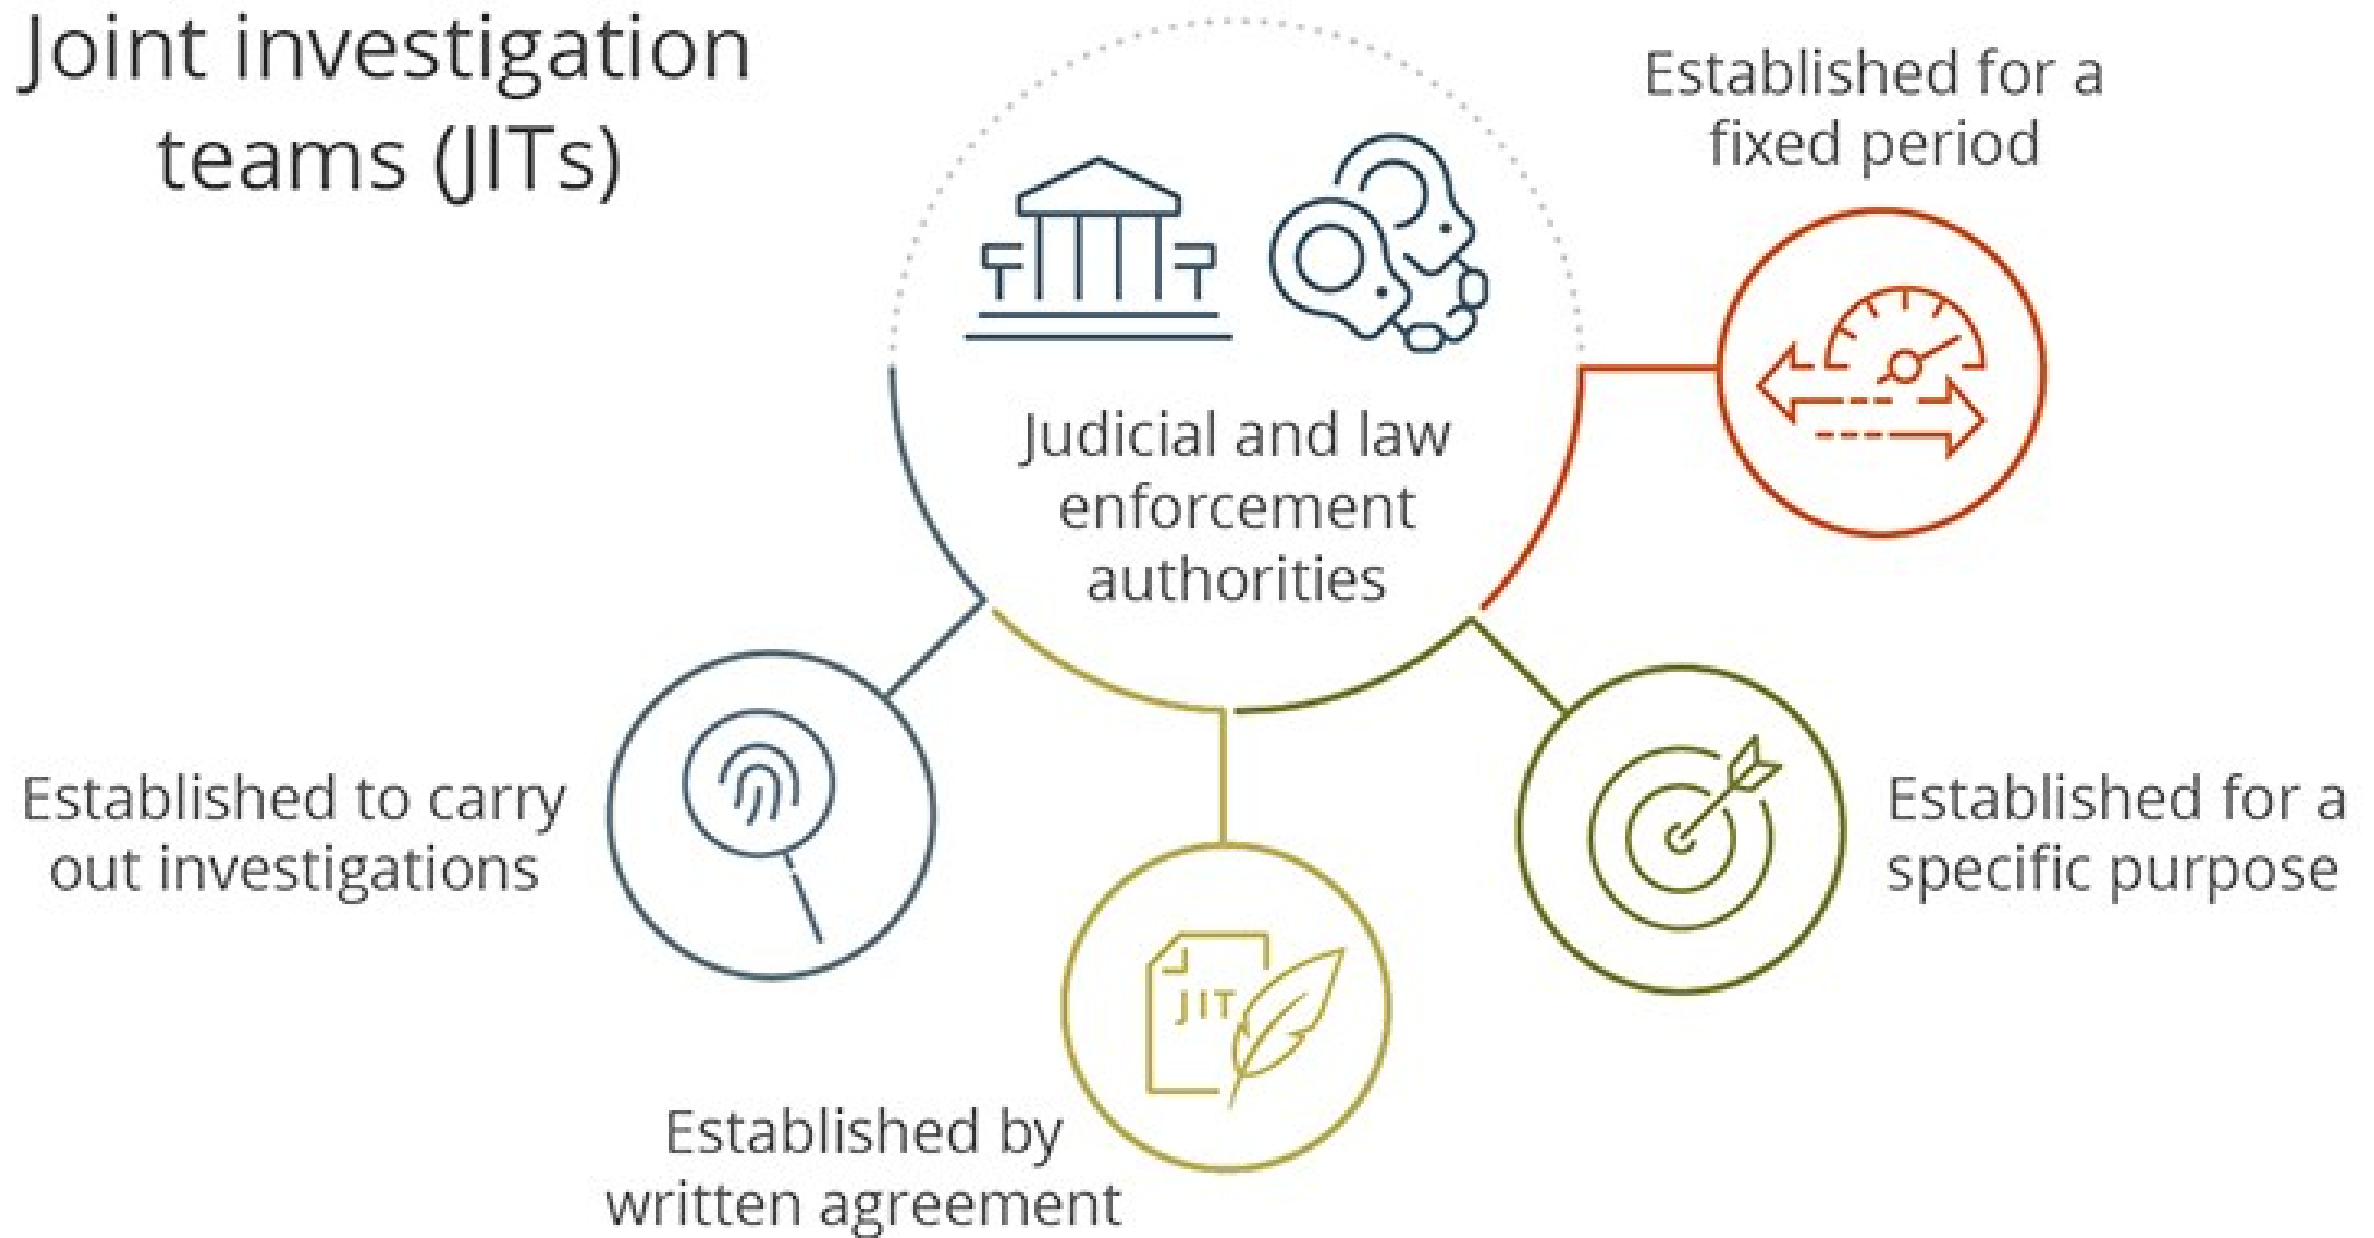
Joint investigation teams (JITs)

Judicial and law enforcement authorities

Established for a fixed period

Established for a specific purpose

JIT

Established by written agreement

Established to carry out investigations